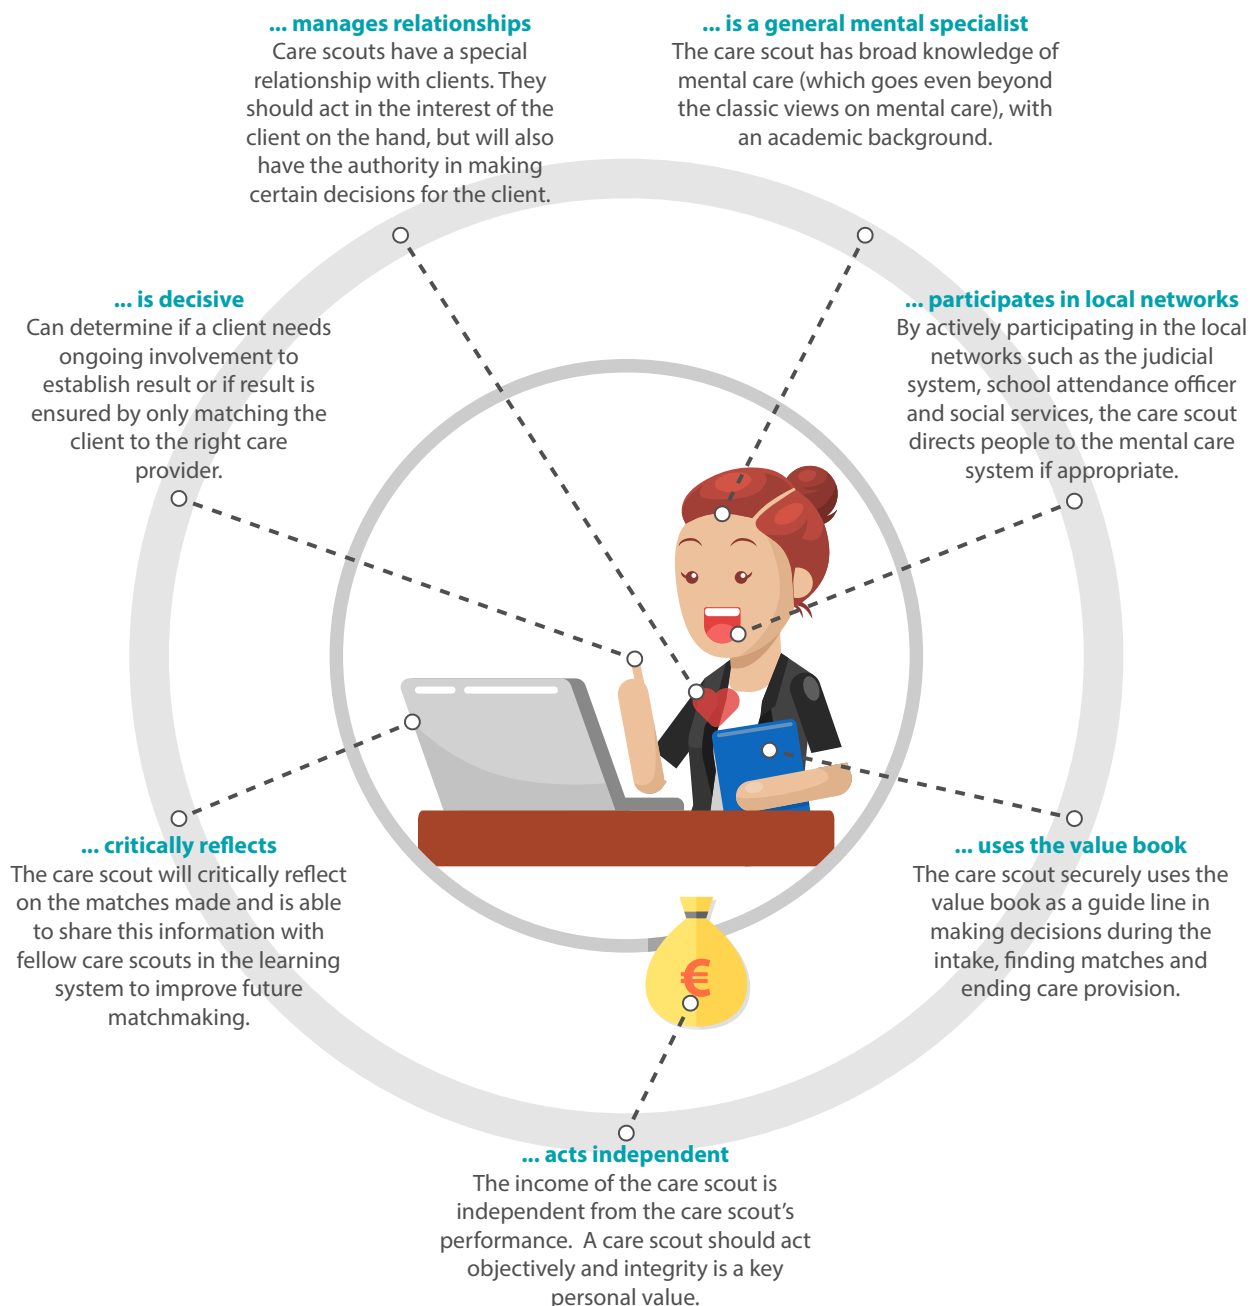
**... manages relationships**
Care scouts have a special relationship with clients. They should act in the interest of the client on the hand, but will also have the authority in making certain decisions for the client.

**... is a general mental specialist**
The care scout has broad knowledge of mental care (which goes even beyond the classic views on mental care), with an academic background.

**... is decisive**
Can determine if a client needs ongoing involvement to establish result or if result is ensured by only matching the client to the right care provider.

**... participates in local networks**
By actively participating in the local networks such as the judicial system, school attendance officer and social services, the care scout directs people to the mental care system if appropriate.

€

**... critically reflects**
The care scout will critically reflect on the matches made and is able to share this information with fellow care scouts in the learning system to improve future matchmaking.

**... uses the value book**
The care scout securely uses the value book as a guide line in making decisions during the intake, finding matches and ending care provision.

**... acts independent**
The income of the care scout is independent from the care scout's performance. A care scout should act objectively and integrity is a key personal value.